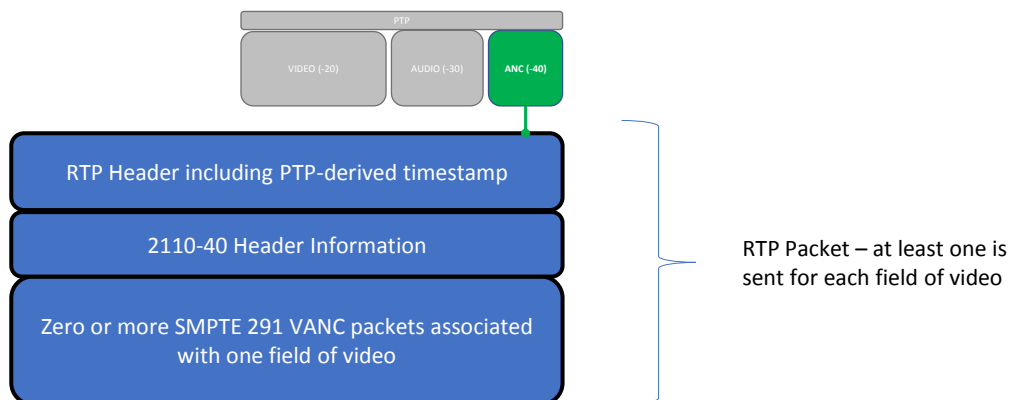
PTP

VIDEO (-20)

AUDIO (-30)

ANC (-40)

RTP Header including PTP-derived timestamp

2110-40 Header Information

Zero or more SMPTE 291 VANC packets associated with one field of video

RTP Packet – at least one is sent for each field of video